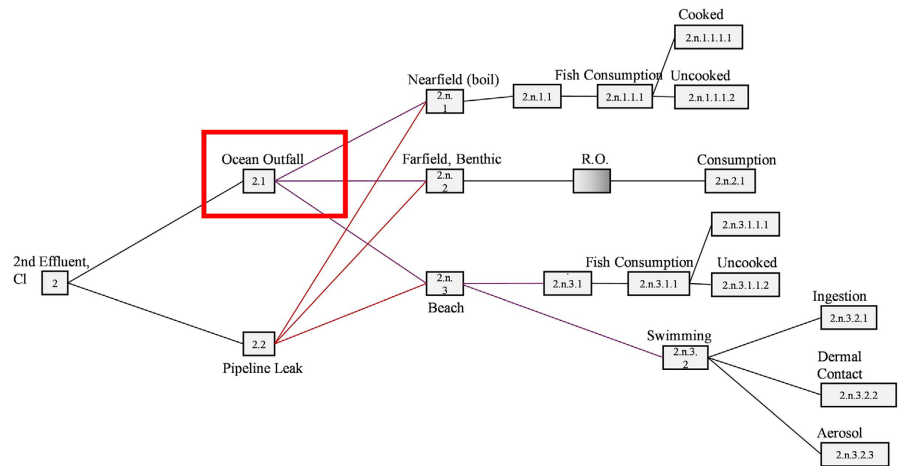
2nd Effluent, Cl
2

Ocean Outfall
2.1

2.2
Pipeline Leak

Nearfield (boil)
2.n.1

Farfield, Benthic
2.n.2

2.n.3
Beach

2.n.1.1

Fish Consumption
2.n.1.1.1

Cooked
2.n.1.1.1.1

Uncooked
2.n.1.1.1.2

R.O.

Consumption
2.n.2.1

2.n.3.1

Fish Consumption
2.n.3.1.1

2.n.3.1.1.1

Uncooked
2.n.3.1.1.2

Swimming
2.n.3.2

Ingestion
2.n.3.2.1

Dermal Contact
2.n.3.2.2

Aerosol
2.n.3.2.3